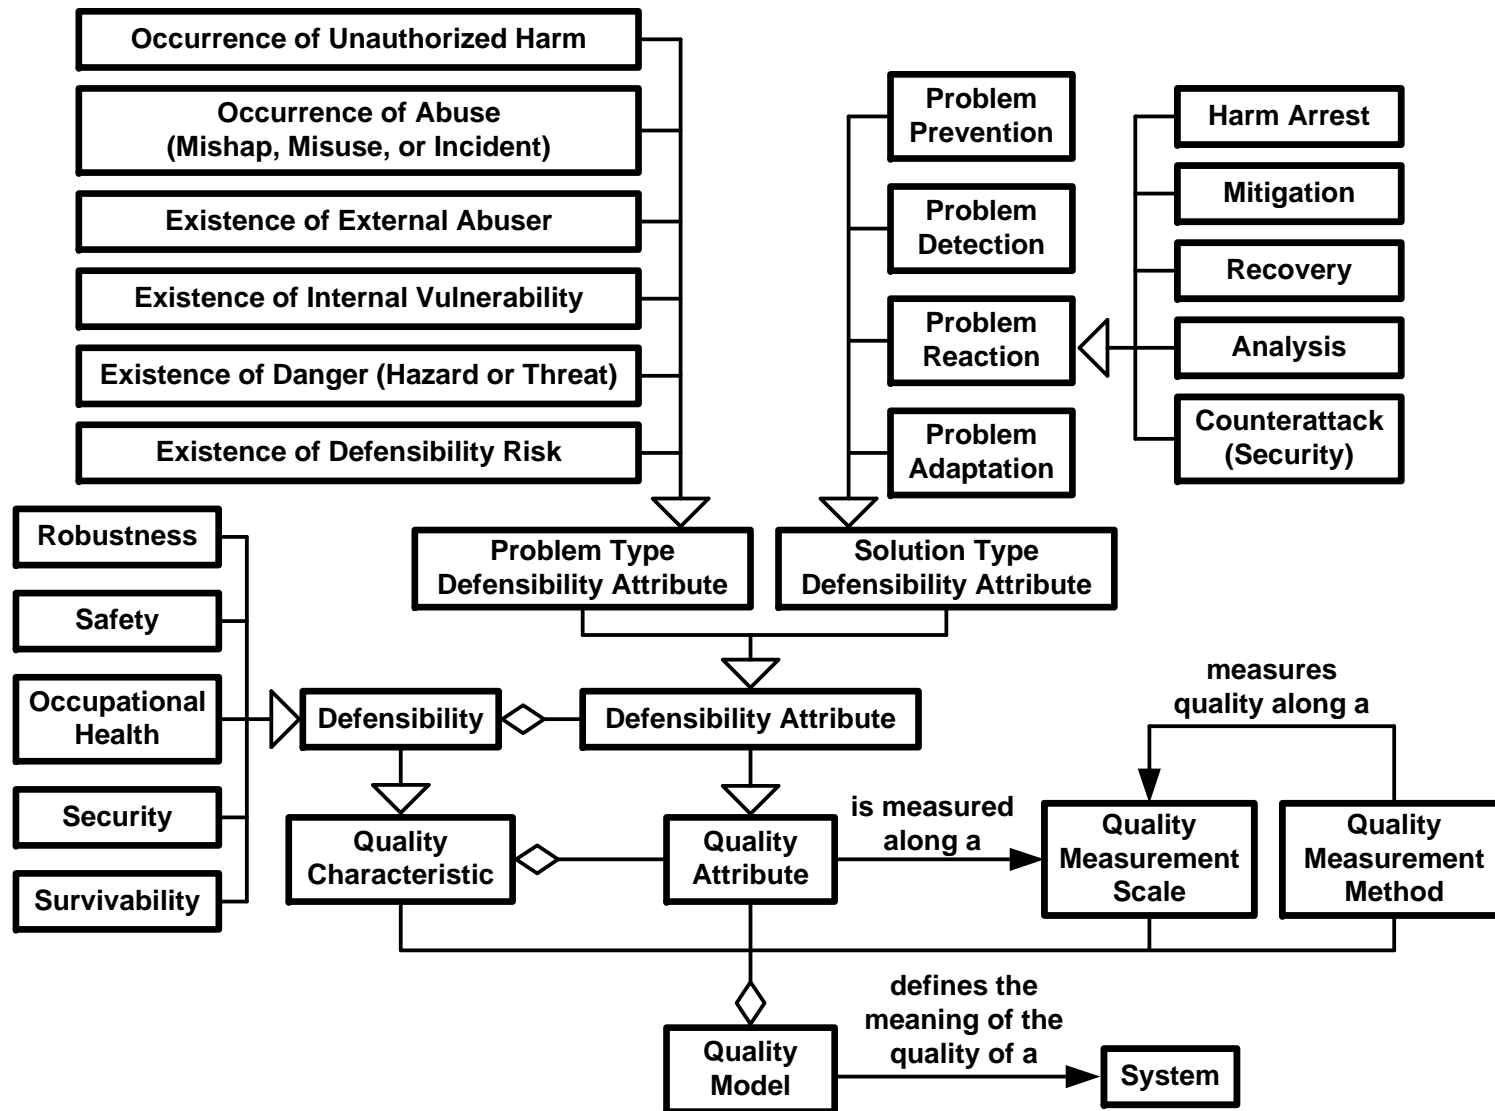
Occurrence of Unauthorized Harm

Occurrence of Abuse (Mishap, Misuse, or Incident)

Existence of External Abuser

Existence of Internal Vulnerability

Existence of Danger (Hazard or Threat)

Existence of Defensibility Risk

Problem Prevention

Problem Detection

Problem Reaction

Problem Adaptation

Harm Arrest

Mitigation

Recovery

Analysis

Counterattack (Security)

Robustness

Safety

Occupational Health

Security

Survivability

Problem Type Defensibility Attribute

Solution Type Defensibility Attribute

Defensibility

Defensibility Attribute

measures quality along a

Quality Characteristic

Quality Attribute

is measured along a

Quality Measurement Scale

Quality Measurement Method

Quality Model

defines the meaning of the quality of a

System